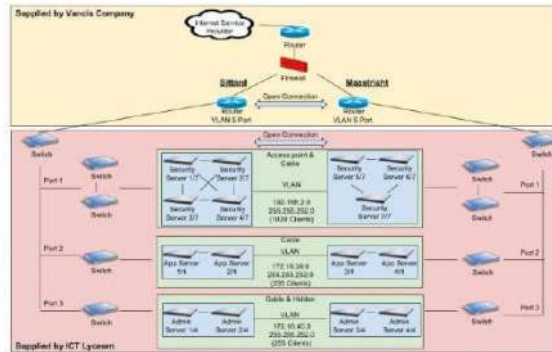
Supplied by Vancis Company

Internet Service Provider

Router

Firewall

Sittard

Maastricht

Open Connection

Router VLAN 5 Port

Router VLAN 5 Port

Switch

Open Connection

Switch

Port 1

Switch

Switch

Access point & Cable

Security Server 1/7

Security Server 2/7

Security Server 3/7

Security Server 4/7

VLAN

192.168.2.0 255.255.252.0 (1020 Clients)

Security Server 5/7

Security Server 6/7

Security Server 7/7

Switch

Switch

Port 1

Port 2

Switch

Cable VLAN

App Server 1/4

App Server 2/4

172.16.30.0 255.255.252.0 (255 Clients)

App Server 3/4

App Server 4/4

Switch

Port 2

Port 3

Switch

Cable & Hidden VLAN

Admin Server 1/4

Admin Server 2/4

172.16.40.0 255.255.252.0 (255 Clients)

Admin Server 3/4

Admin Server 4/4

Switch

Port 3

Supplied by ICT Lyceum